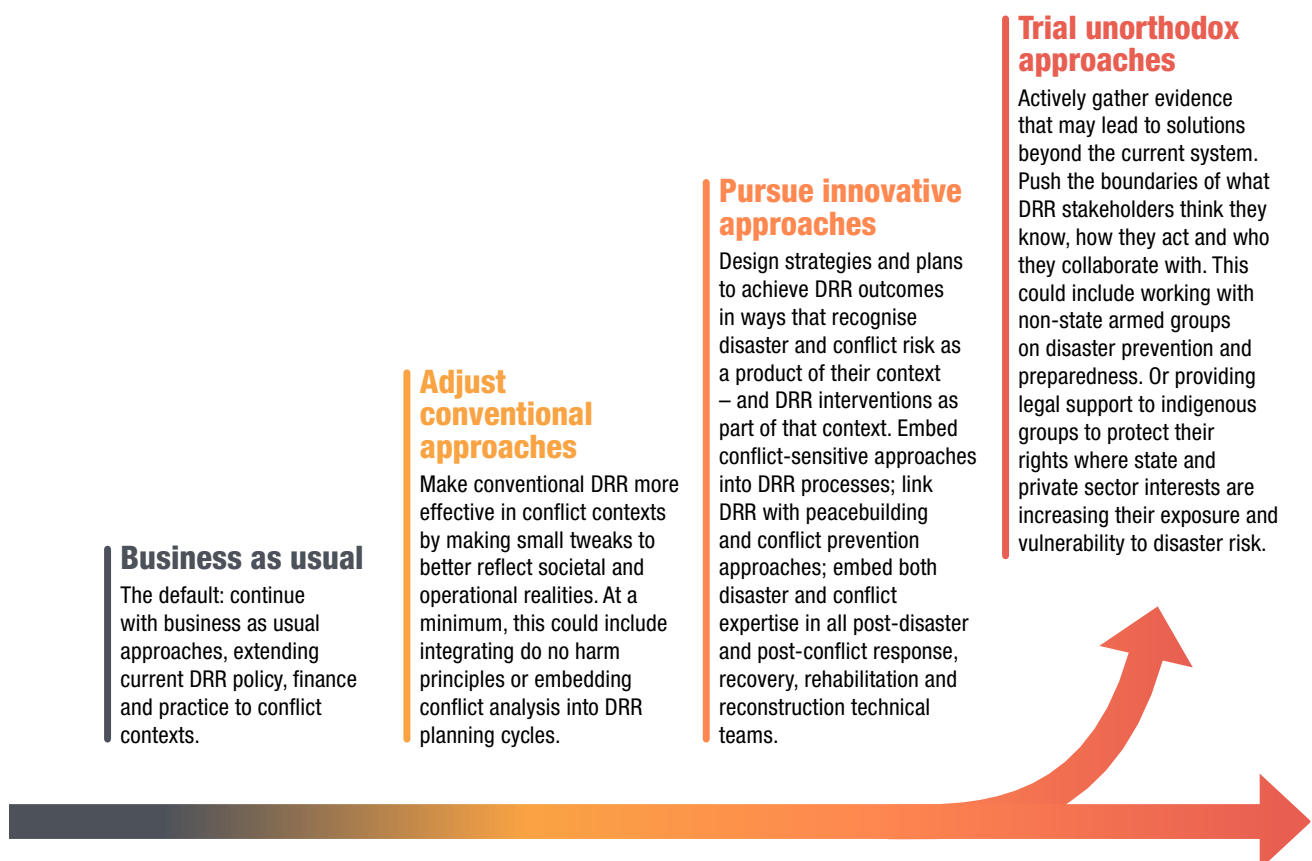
Business as usual

The default: continue with business as usual approaches, extending current DRR policy, finance and practice to conflict contexts.

Adjust conventional approaches

Make conventional DRR more effective in conflict contexts by making small tweaks to better reflect societal and operational realities. At a minimum, this could include integrating do no harm principles or embedding conflict analysis into DRR planning cycles.

Pursue innovative approaches

Design strategies and plans to achieve DRR outcomes in ways that recognise disaster and conflict risk as a product of their context – and DRR interventions as part of that context. Embed conflict-sensitive approaches into DRR processes; link DRR with peacebuilding and conflict prevention approaches; embed both disaster and conflict expertise in all post-disaster and post-conflict response, recovery, rehabilitation and reconstruction technical teams.

Trial unorthodox approaches

Actively gather evidence that may lead to solutions beyond the current system. Push the boundaries of what DRR stakeholders think they know, how they act and who they collaborate with. This could include working with non-state armed groups on disaster prevention and preparedness. Or providing legal support to indigenous groups to protect their rights where state and private sector interests are increasing their exposure and vulnerability to disaster risk.